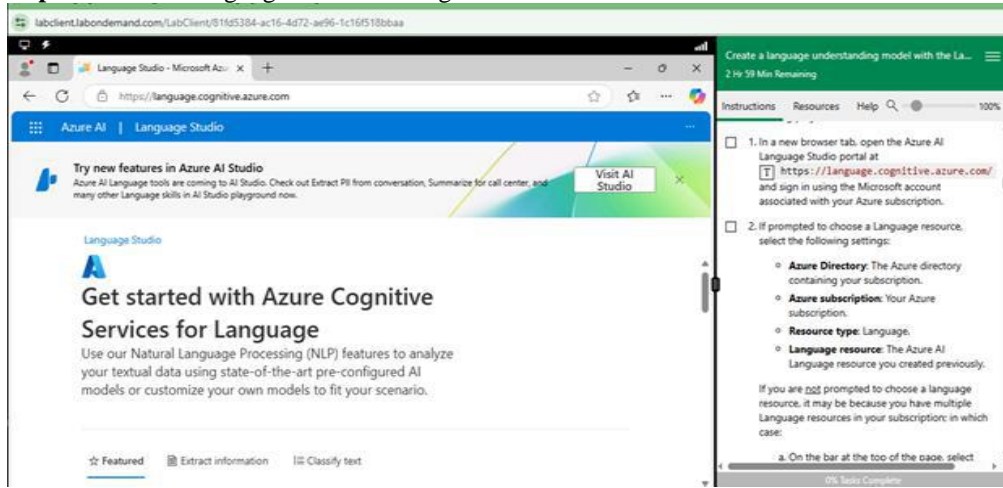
labclient.labondemand.com/LabClient/81fd5384-ac16-4d72-ae96-1c16f518bbaa

Language Studio - Microsoft Azu ×  +

https://language.cognitive.azure.com

Azure AI | Language Studio

Try new features in Azure AI Studio
Azure AI Language tools are coming to AI Studio. Check out Extract PII from conversation, Summarize for call center, and many other Language skills in AI Studio playground now.

Visit AI Studio

Language Studio

Get started with Azure Cognitive Services for Language

Use our Natural Language Processing (NLP) features to analyze your textual data using state-of-the-art pre-configured AI models or customize your own models to fit your scenario.

☆ Featured  Extract information  Classify text

Create a language understanding model with the La...
2 Hr 59 Min Remaining

Instructions  Resources  Help  100%

1. In a new browser tab, open the Azure AI Language Studio portal at T https://language.cognitive.azure.com/ and sign in using the Microsoft account associated with your Azure subscription.

2. If prompted to choose a Language resource, select the following settings:

- **Azure Directory**: The Azure directory containing your subscription.
- **Azure subscription**: Your Azure subscription.
- **Resource type**: Language.
- **Language resource**: The Azure AI Language resource you created previously.

If you are not prompted to choose a language resource, it may be because you have multiple Language resources in your subscription; in which case:

a. On the bar at the top of the page, select

0% Tasks Complete